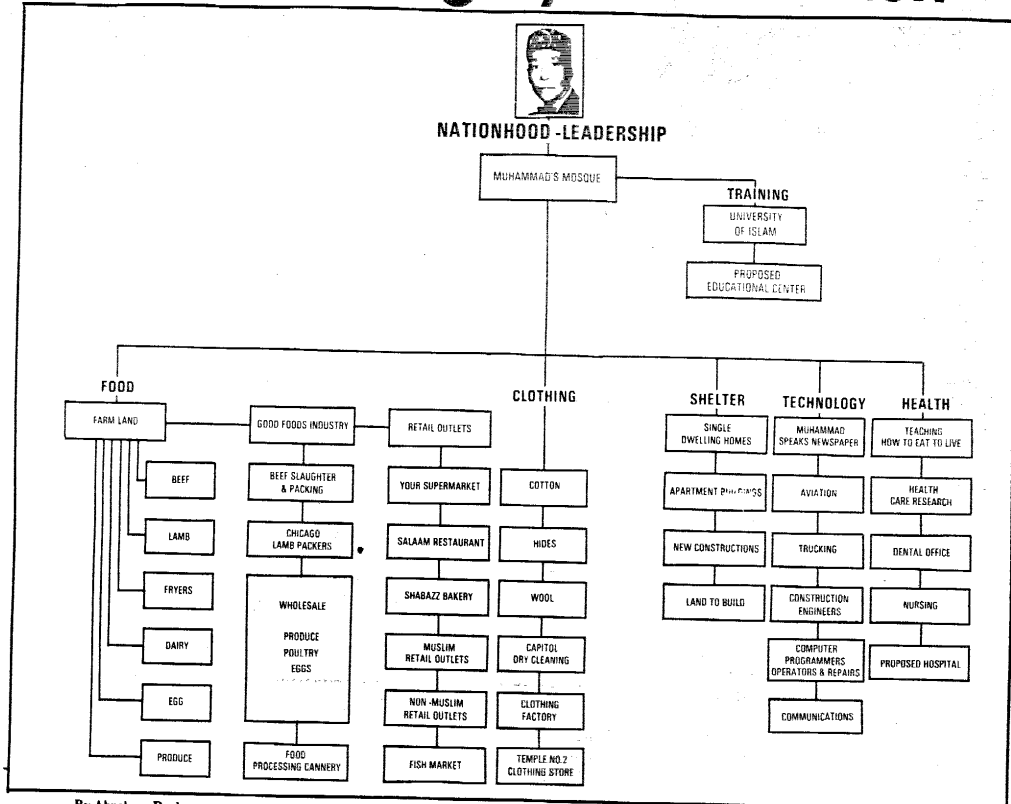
NATIONHOOD -LEADERSHIP

MUHAMMAD'S MOSQUE

TRAINING

UNIVERSITY OF ISLAM

PROPOSED EDUCATIONAL CENTER

FOOD

FARM LAND

BEEF

LAMB

FRYERS

DAIRY

EGG

PRODUCE

GOOD FOODS INDUSTRY

BEEF SLAUGHTER & PACKING

CHICAGO LAMB PACKERS

WHOLESALE

PRODUCE POULTRY EGGS

FOOD PROCESSING CANNERY

RETAIL OUTLETS

YOUR SUPERMARKET

SALAAM RESTAURANT

SHABAZZ BAKERY

MUSLIM RETAIL OUTLETS

NON -MUSLIM RETAIL OUTLETS

FISH MARKET

CLOTHING

COTTON

HIDES

WOOL

CAPITOL DRY CLEANING

CLOTHING FACTORY

TEMPLE NO.2 CLOTHING STORE

SHELTER

SINGLE DWELLING HOMES

APARTMENT B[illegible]

NEW CONSTRUCTIONS

LAND TO BUILD

TECHNOLOGY

MUHAMMAD SPEAKS NEWSPAPER

AVIATION

TRUCKING

CONSTRUCTION ENGINEERS

COMPUTER PROGRAMMERS OPERATORS & REPAIRS

COMMUNICATIONS

HEALTH

TEACHING HOW TO EAT TO LIVE

HEALTH CARE RESEARCH

DENTAL OFFICE

NURSING

PROPOSED HOSPITAL

By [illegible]